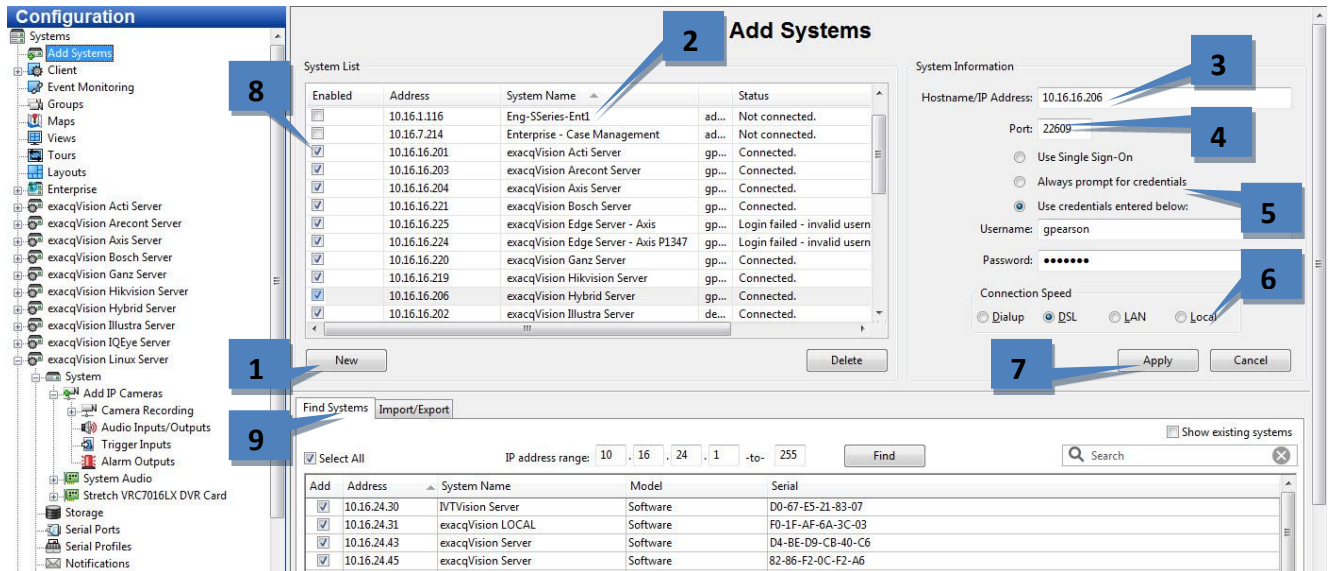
Configuration

Systems
Add Systems
Client
Event Monitoring
Groups
Maps
Views
Tours
Layouts
Enterprise
exacqVision Acti Server
exacqVision Arecont Server
exacqVision Axis Server
exacqVision Bosch Server
exacqVision Ganz Server
exacqVision Hikvision Server
exacqVision Hybrid Server
exacqVision Illustra Server
exacqVision IQEye Server
exacqVision Linux Server
System
Add IP Cameras
Camera Recording
Audio Inputs/Outputs
Trigger Inputs
Alarm Outputs
System Audio
Stretch VRC7016LX DVR Card
Storage
Serial Ports
Serial Profiles
Notifications

Add Systems

System List

| Enabled | Address | System Name | | Status |
|---|---|---|---|---|
| ☐ | 10.16.1.116 | Eng-SSeries-Ent1 | ad... | Not connected. |
| ☐ | 10.16.7.214 | Enterprise - Case Management | ad... | Not connected. |
| ☑ | 10.16.16.201 | exacqVision Acti Server | gp... | Connected. |
| ☑ | 10.16.16.203 | exacqVision Arecont Server | gp... | Connected. |
| ☑ | 10.16.16.204 | exacqVision Axis Server | gp... | Connected. |
| ☑ | 10.16.16.221 | exacqVision Bosch Server | gp... | Connected. |
| ☑ | 10.16.16.225 | exacqVision Edge Server - Axis | gp... | Login failed - invalid usern |
| ☑ | 10.16.16.224 | exacqVision Edge Server - Axis P1347 | gp... | Login failed - invalid usern |
| ☑ | 10.16.16.220 | exacqVision Ganz Server | gp... | Connected. |
| ☑ | 10.16.16.219 | exacqVision Hikvision Server | gp... | Connected. |
| ☑ | 10.16.16.206 | exacqVision Hybrid Server | gp... | Connected. |
| ☑ | 10.16.16.202 | exacqVision Illustra Server | de... | Connected. |

New
Delete

System Information
Hostname/IP Address: 10.16.16.206
Port: 22609
Use Single Sign-On
Always prompt for credentials
Use credentials entered below:
Username: gpearson
Password: •••••••
Connection Speed
Dialup DSL LAN Local
Apply
Cancel

1 2 3 4 5 6 7 8 9

Find Systems Import/Export
Show existing systems
Select All IP address range: 10 . 16 . 24 . 1 -to- 255 Find
Search

| Add | Address | System Name | Model | Serial |
|---|---|---|---|---|
| ☑ | 10.16.24.30 | IVTVision Server | Software | D0-67-E5-21-83-07 |
| ☑ | 10.16.24.31 | exacqVision LOCAL | Software | F0-1F-AF-6A-3C-03 |
| ☑ | 10.16.24.43 | exacqVision Server | Software | D4-BE-D9-CB-40-C6 |
| ☑ | 10.16.24.45 | exacqVision Server | Software | 82-86-F2-0C-F2-A6 |